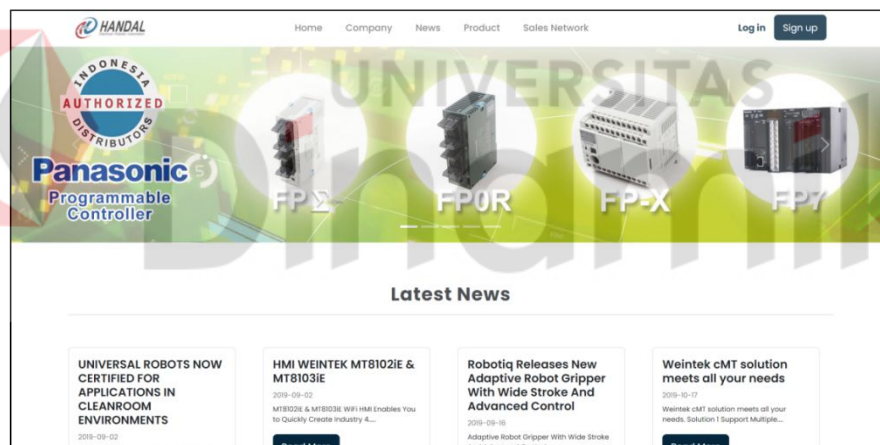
HANDAL

Home Company News Product Sales Network

Log in Sign up

INDONESIA AUTHORIZED DISTRIBUTORS

Panasonic Programmable Controller

FPΣ FP0R FP-X FP7

UNIVERSITAS Dinamika

Latest News

UNIVERSAL ROBOTS NOW CERTIFIED FOR APPLICATIONS IN CLEANROOM ENVIRONMENTS
2019-09-02

HMI WEINTEK MT8102iE & MT8103iE
2019-09-02
MT8102iE & MT8103iE WiFi HMI Enables You to Quickly Create Industry 4....

Robotiq Releases New Adaptive Robot Gripper With Wide Stroke And Advanced Control
2019-09-16
Adaptive Robot Gripper With Wide Stroke

Weintek cMT solution meets all your needs
2019-10-17
Weintek cMT solution meets all your needs. Solution 1 Support Multiple....